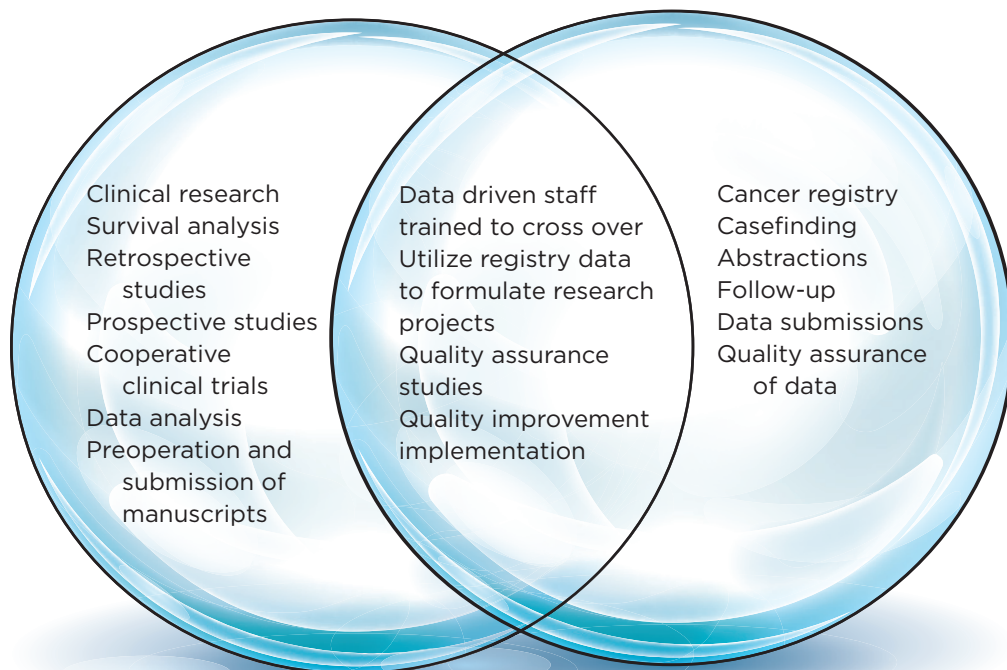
Clinical research
Survival analysis
Retrospective studies
Prospective studies
Cooperative clinical trials
Data analysis
Preoperation and submission of manuscripts

Data driven staff trained to cross over
Utilize registry data to formulate research projects
Quality assurance studies
Quality improvement implementation

Cancer registry
Casefinding
Abstractions
Follow-up
Data submissions
Quality assurance of data